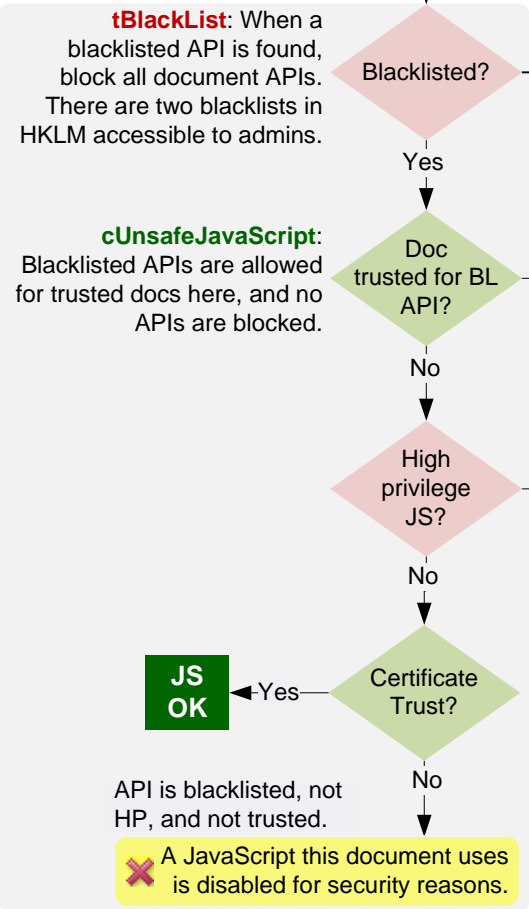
**tBlackList**: When a blacklisted API is found, block all document APIs. There are two blacklists in HKLM accessible to admins.

Blacklisted?

Yes

**cUnsafeJavaScript**: Blacklisted APIs are allowed for trusted docs here, and no APIs are blocked.

Doc trusted for BL API?

No

High privilege JS?

No

JS OK

Yes

Certificate Trust?

No

API is blacklisted, not HP, and not trusted.

A JavaScript this document uses is disabled for security reasons.